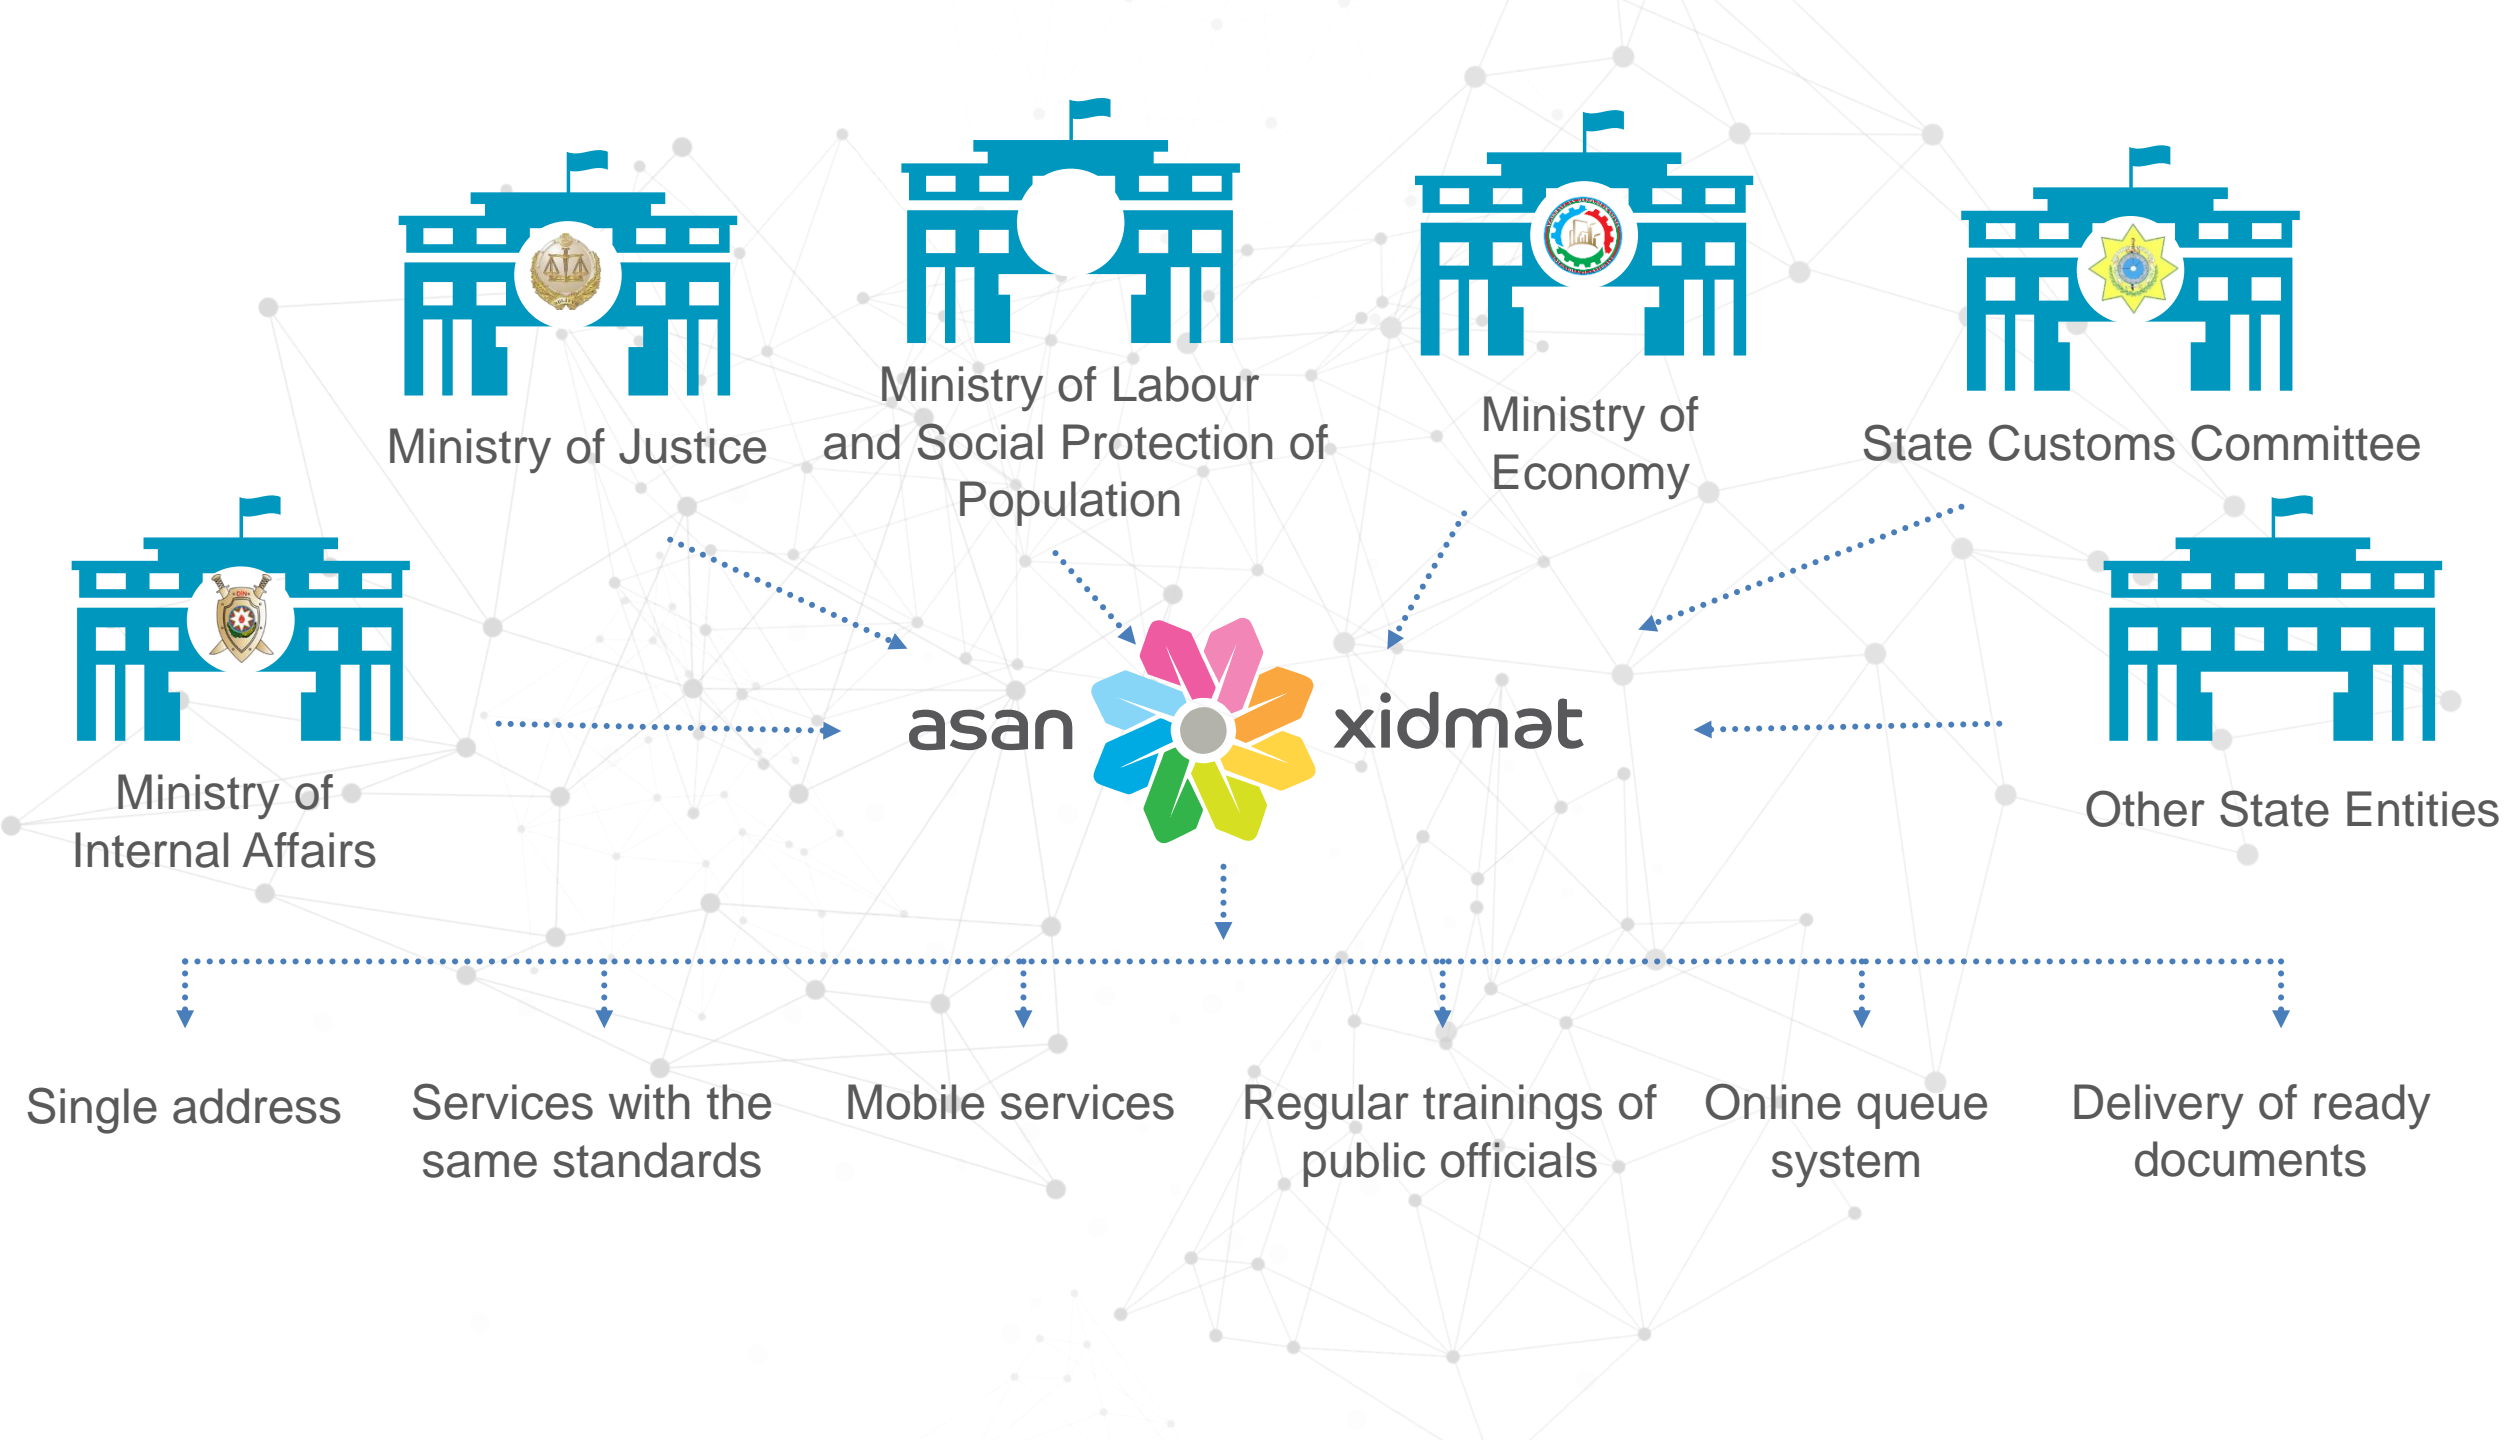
Ministry of Justice

Ministry of Labour and Social Protection of Population

Ministry of Economy

State Customs Committee

Ministry of Internal Affairs

asan xidmat

Other State Entities

Single address

Services with the same standards

Mobile services

Regular trainings of public officials

Online queue system

Delivery of ready documents